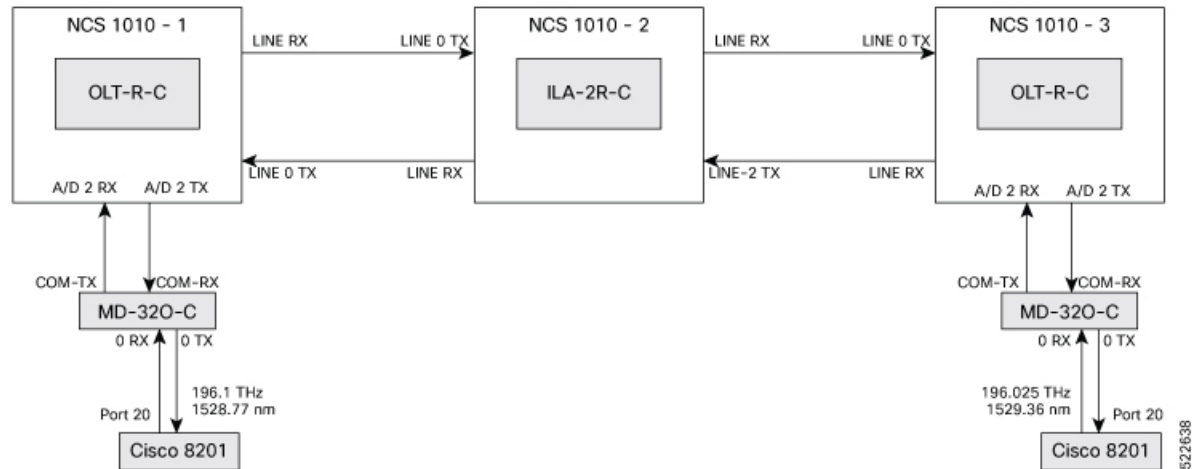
NCS 1010 - 1

OLT-R-C

LINE RX

LINE 0 TX

NCS 1010 - 2

ILA-2R-C

LINE RX

LINE 0 TX

NCS 1010 - 3

OLT-R-C

LINE 0 TX

LINE RX

LINE-2 TX

LINE RX

A/D 2 RX

A/D 2 TX

A/D 2 RX

A/D 2 TX

COM-TX

COM-RX

MD-32O-C

0 RX

0 TX

COM-TX

COM-RX

MD-32O-C

0 RX

0 TX

Port 20

196.1 THz
1528.77 nm

196.025 THz
1529.36 nm

Port 20

Cisco 8201

Cisco 8201

522638